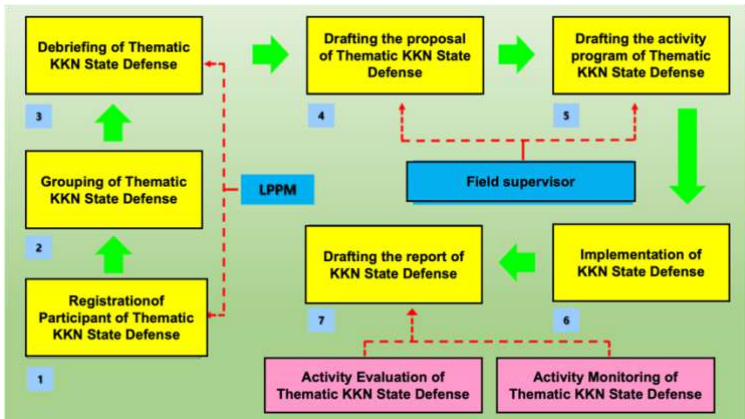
Debriefing of Thematic KKN State Defense

3

Grouping of Thematic KKN State Defense

2

Registrationof Participant of Thematic KKN State Defense

1

LPPM

Drafting the proposal of Thematic KKN State Defense

4

Drafting the activity program of Thematic KKN State Defense

5

Field supervisor

Implementation of KKN State Defense

6

Drafting the report of KKN State Defense

7

Activity Evaluation of Thematic KKN State Defense

Activity Monitoring of Thematic KKN State Defense